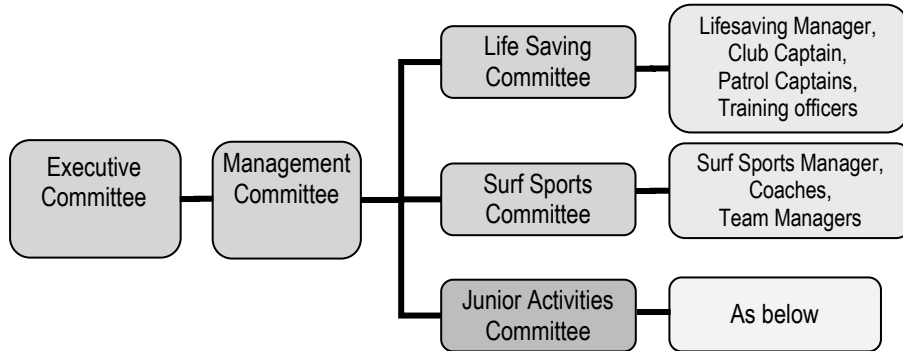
Executive Committee

Management Committee

Life Saving Committee

Lifesaving Manager, Club Captain, Patrol Captains, Training officers

Surf Sports Committee

Surf Sports Manager, Coaches, Team Managers

Junior Activities Committee

As below